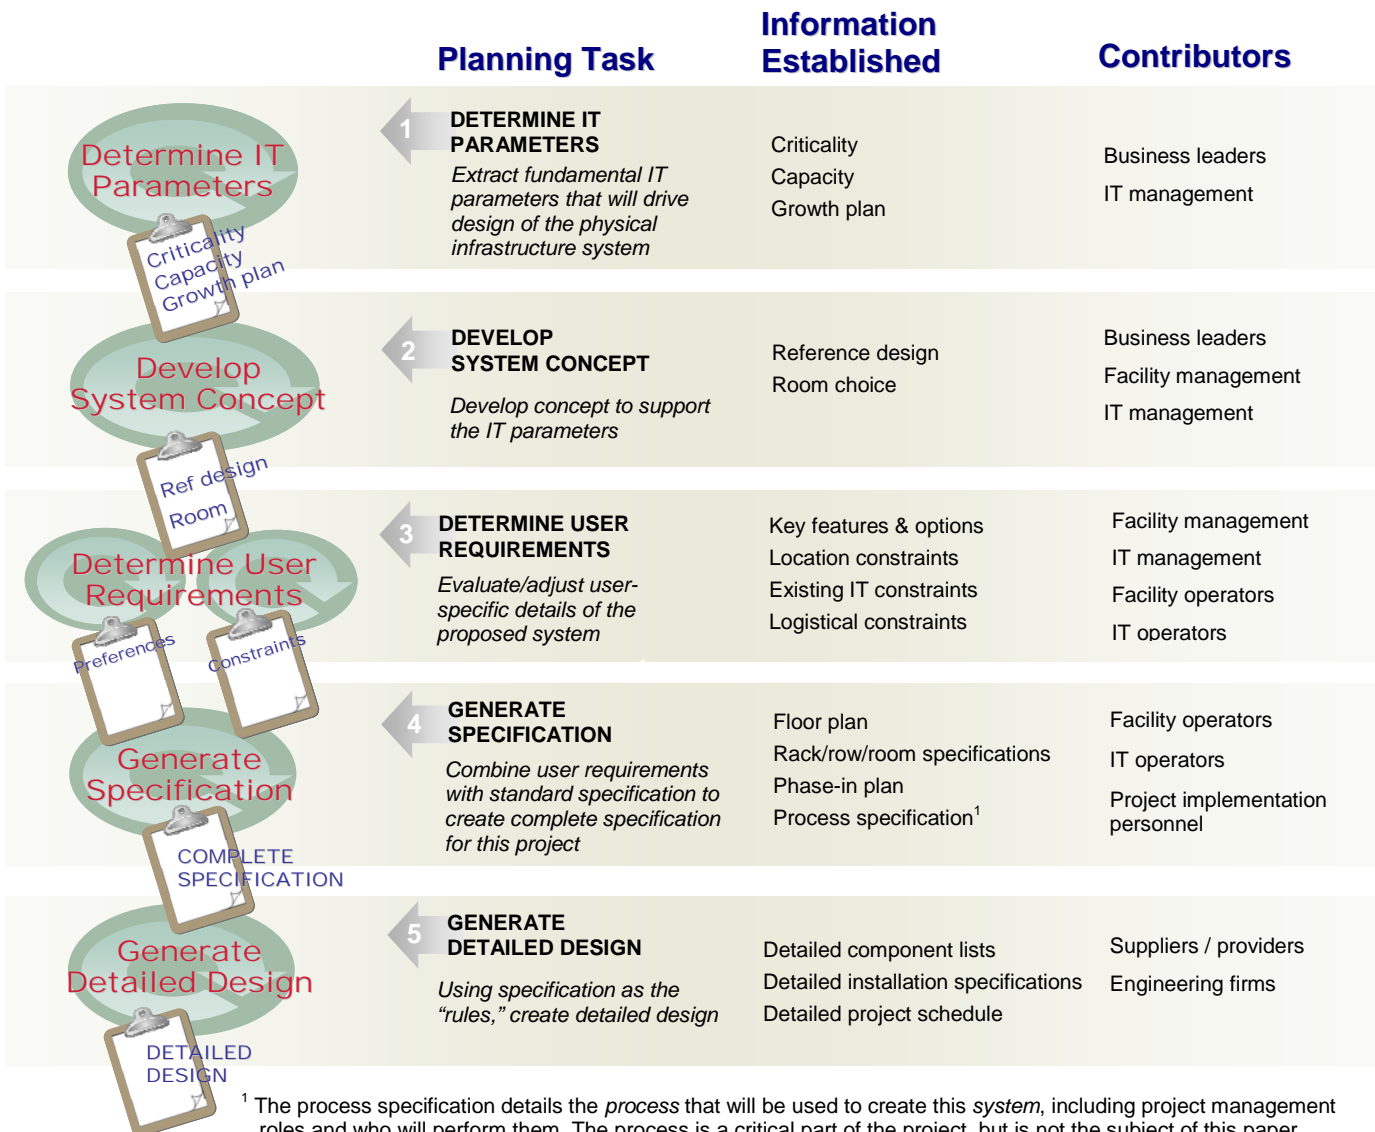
Planning Task

Information Established

Contributors

Determine IT Parameters

Criticality
Capacity
Growth plan

1

DETERMINE IT PARAMETERS

*Extract fundamental IT parameters that will drive design of the physical infrastructure system*

Criticality
Capacity
Growth plan

Business leaders
IT management

Develop System Concept

Ref design
Room

2

DEVELOP SYSTEM CONCEPT

*Develop concept to support the IT parameters*

Reference design
Room choice

Business leaders
Facility management
IT management

Determine User Requirements

Preferences

Constraints

3

DETERMINE USER REQUIREMENTS

*Evaluate/adjust user-specific details of the proposed system*

Key features & options
Location constraints
Existing IT constraints
Logistical constraints

Facility management
IT management
Facility operators
IT operators

Generate Specification

COMPLETE SPECIFICATION

4

GENERATE SPECIFICATION

*Combine user requirements with standard specification to create complete specification for this project*

Floor plan
Rack/row/room specifications
Phase-in plan
Process specification$^1$

Facility operators
IT operators
Project implementation personnel

Generate Detailed Design

DETAILED DESIGN

5

GENERATE DETAILED DESIGN

*Using specification as the “rules,” create detailed design*

Detailed component lists
Detailed installation specifications
Detailed project schedule

Suppliers / providers
Engineering firms

$^1$ The process specification details the *process* that will be used to create this *system*, including project management roles and who will perform them. The process is a critical part of the project, but is not the subject of this paper.